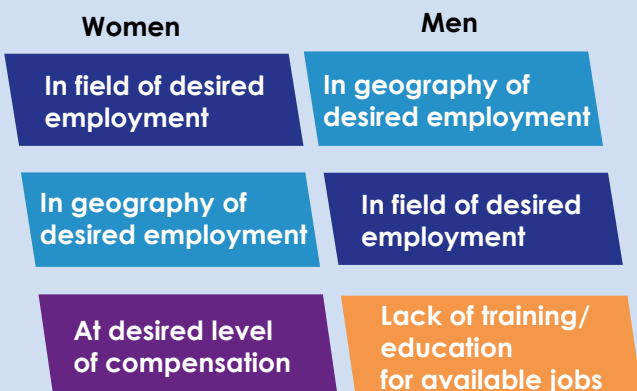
Women

Men

In field of desired employment

In geography of desired employment

In geography of desired employment

In field of desired employment

At desired level of compensation

Lack of training/ education for available jobs